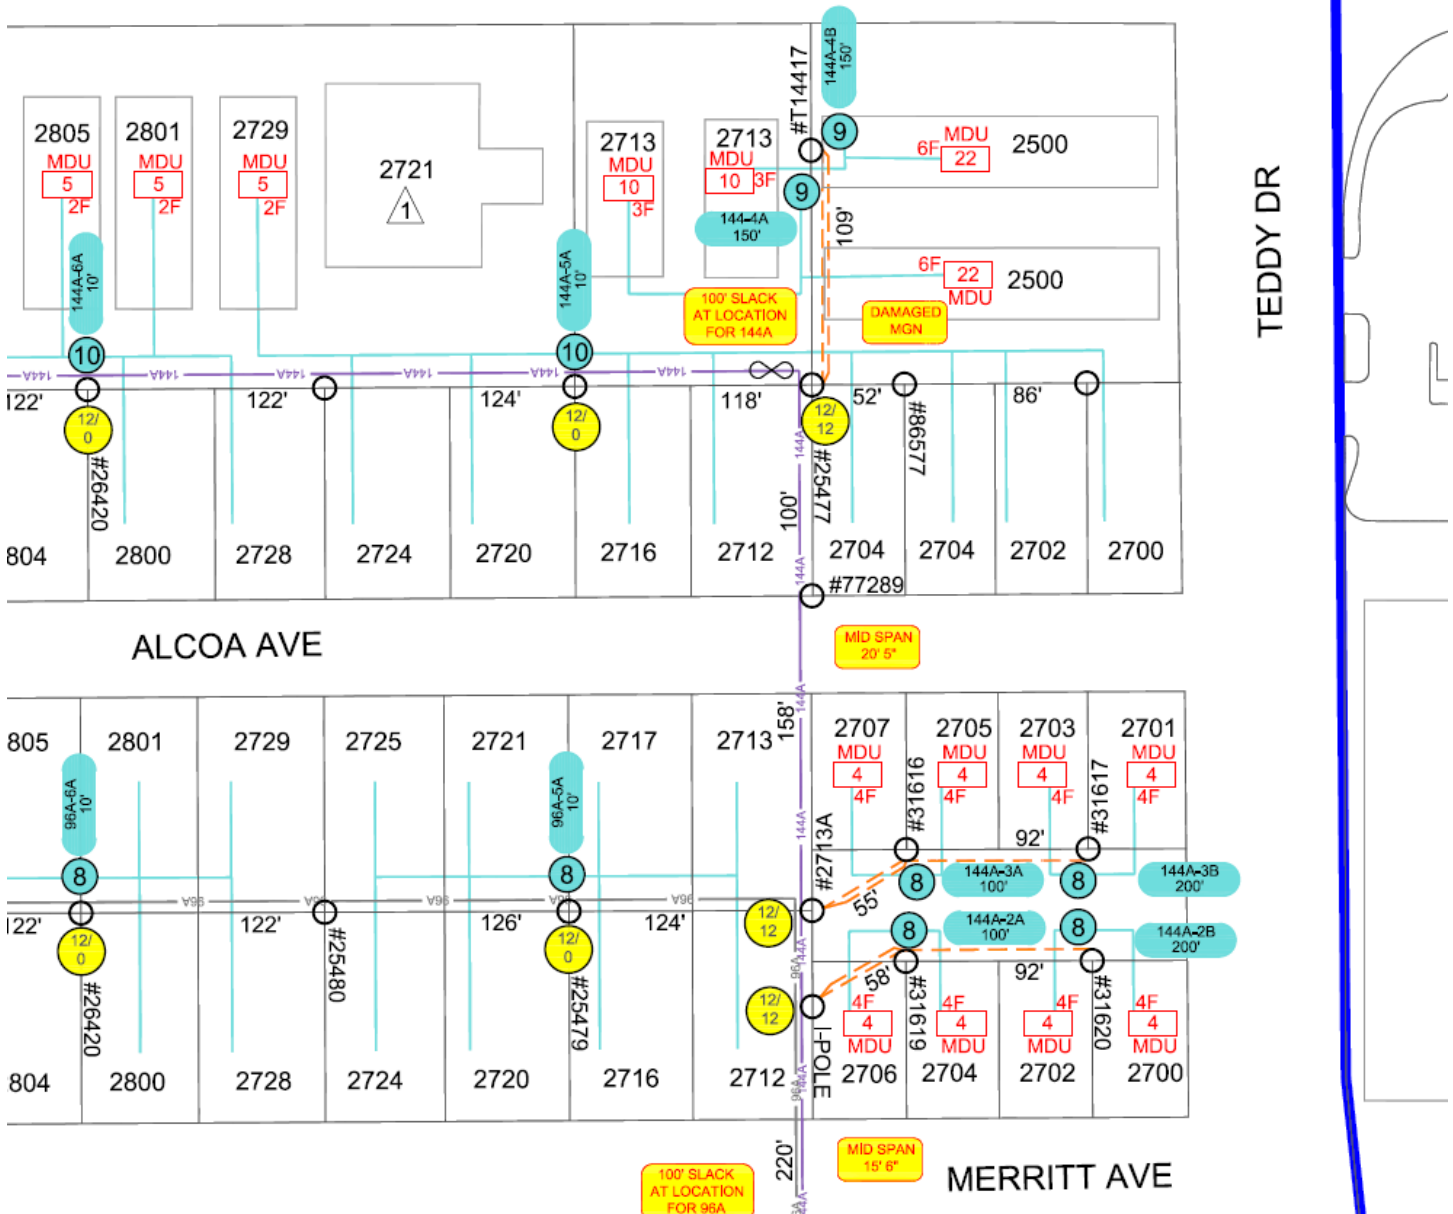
2805
MDU
5
2F
2801
MDU
5
2F
2729
MDU
5
2F
2721
1
2713
MDU
10
3F
2713
MDU
10
3F
#T14417
144A-4B
150'
9
6F
MDU
22
2500
9
144-4A
150'
109'
6F
22
MDU
2500
144A-6A
10'
144A-5A
10'
100' SLACK
AT LOCATION
FOR 144A
DAMAGED
MGN
TEDDY DR
10
10
144A
144A
144A
144A
144A
144A
122'
122'
124'
118'
52'
86'
12/
0
12/
0
12/
12
#26420
#25477
#86577
100'
144A
804
2800
2728
2724
2720
2716
2712
2704
2704
2702
2700
#77289
ALCOA AVE
MID SPAN
20' 5"
144A
158'
805
2801
2729
2725
2721
2717
2713
2707
MDU
4
4F
2705
MDU
4
4F
2703
MDU
4
4F
2701
MDU
4
4F
#31616
#31617
96A-6A
10'
96A-5A
10'
92'
144A
#2713A
8
8
8
144A-3A
100'
8
144A-3B
200'
96A
96A
96A
96A
122'
122'
126'
124'
55'
12/
12
8
144A-2A
100'
8
144A-2B
200'
12/
0
#25480
12/
0
58'
92'
#26420
#25479
12/
12
4F
4
MDU
4F
4
MDU
4F
4
MDU
4F
4
MDU
#31619
#31620
I-POLE
804
2800
2728
2724
2720
2716
2712
2706
2704
2702
2700
220'
96A
100' SLACK
AT LOCATION
FOR 96A
MID SPAN
15' 6"
MERRITT AVE